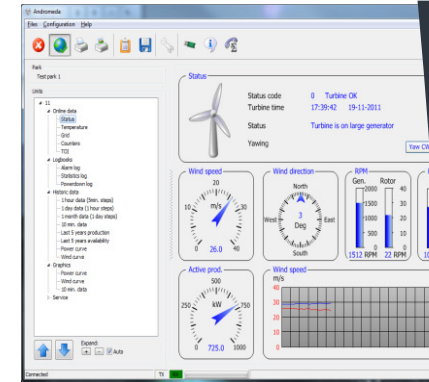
Andromeda

Files Configuration Help

Park
Test park 1

Units
11
Online data
Status
Temperature
Grid
Counters
TCI
Logbooks
Alarm log
Statistics log
Powerdown log
Historic data
1 hour data (5min. steps)
1 day data (1 hour steps)
1 month data (1 day steps)
10 min. data
Last 5 years production
Last 5 years availability
Power curve
Wind curve
Graphics
Power curve
Wind curve
10 min. data
Service

Expand:
+ - Auto

Status
Status code 0 Turbine OK
Turbine time 17:39:42 19-11-2011
Status Turbine is on large generator
Yawing
View CW

Wind speed
20
10 30
m/s
0 40
26.0

Wind direction
North
West 3 East
Deg
South

RPM
Gen. Rotor
2000 25
1500 20
1000 15
500 10
5
0 0
1512 RPM 22 RPM

Active prod.
500
250 750
kW
0 1000
725.0

Wind speed
m/s
30
25
20
15
10
5
0

Connected
TS